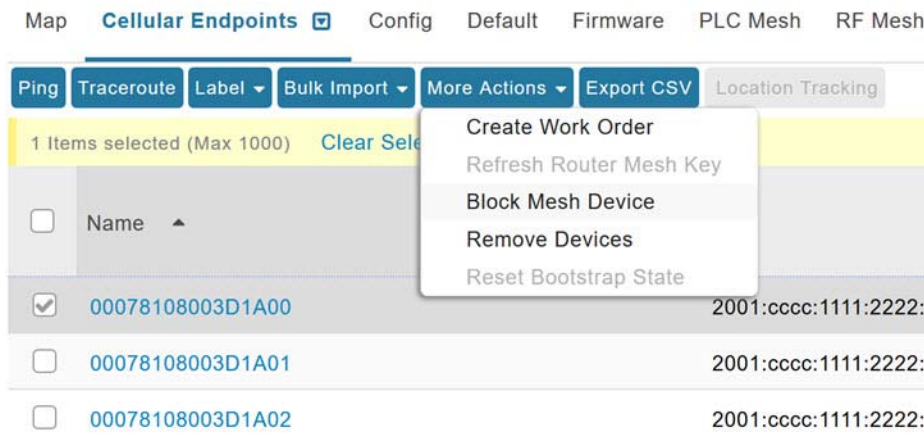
Map Cellular Endpoints Config Default Firmware PLC Mesh RF Mesh

Ping Traceroute Label Bulk Import More Actions Export CSV Location Tracking

1 Items selected (Max 1000) Clear Sele

Create Work Order
Refresh Router Mesh Key
Block Mesh Device
Remove Devices
Reset Bootstrap State

Name

00078108003D1A00 2001:cccc:1111:2222:
00078108003D1A01 2001:cccc:1111:2222:
00078108003D1A02 2001:cccc:1111:2222: